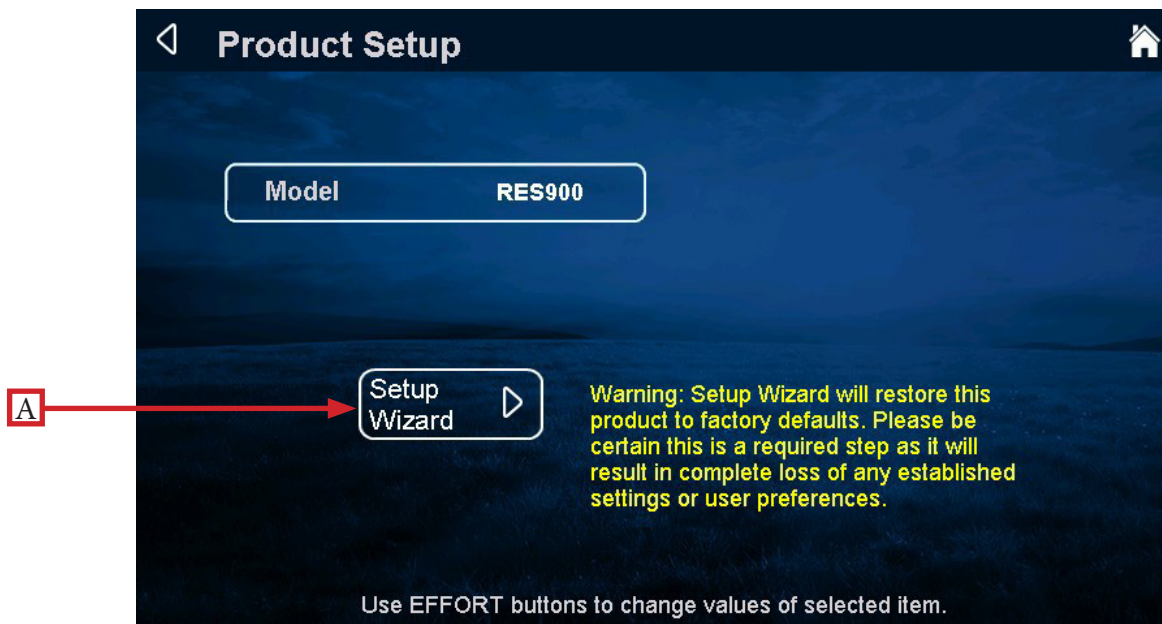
Product Setup

Model RES900

A

Setup Wizard

Warning: Setup Wizard will restore this product to factory defaults. Please be certain this is a required step as it will result in complete loss of any established settings or user preferences.

Use EFFORT buttons to change values of selected item.